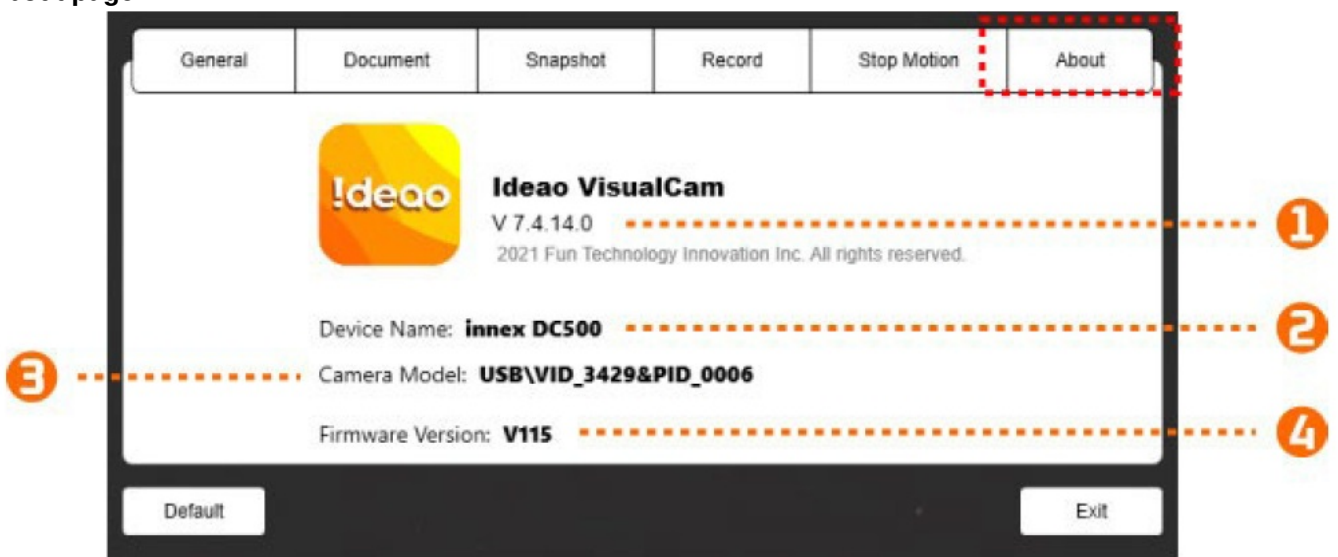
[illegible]

General | Document | Snapshot | Record | Stop Motion | About

!deao

Ideao VisualCam

V 7.4.14.0

2021 Fun Technology Innovation Inc. All rights reserved.

1

Device Name: innex DC500

2

3

Camera Model: USB\VID_3429&PID_0006

Firmware Version: V115

4

Default

Exit